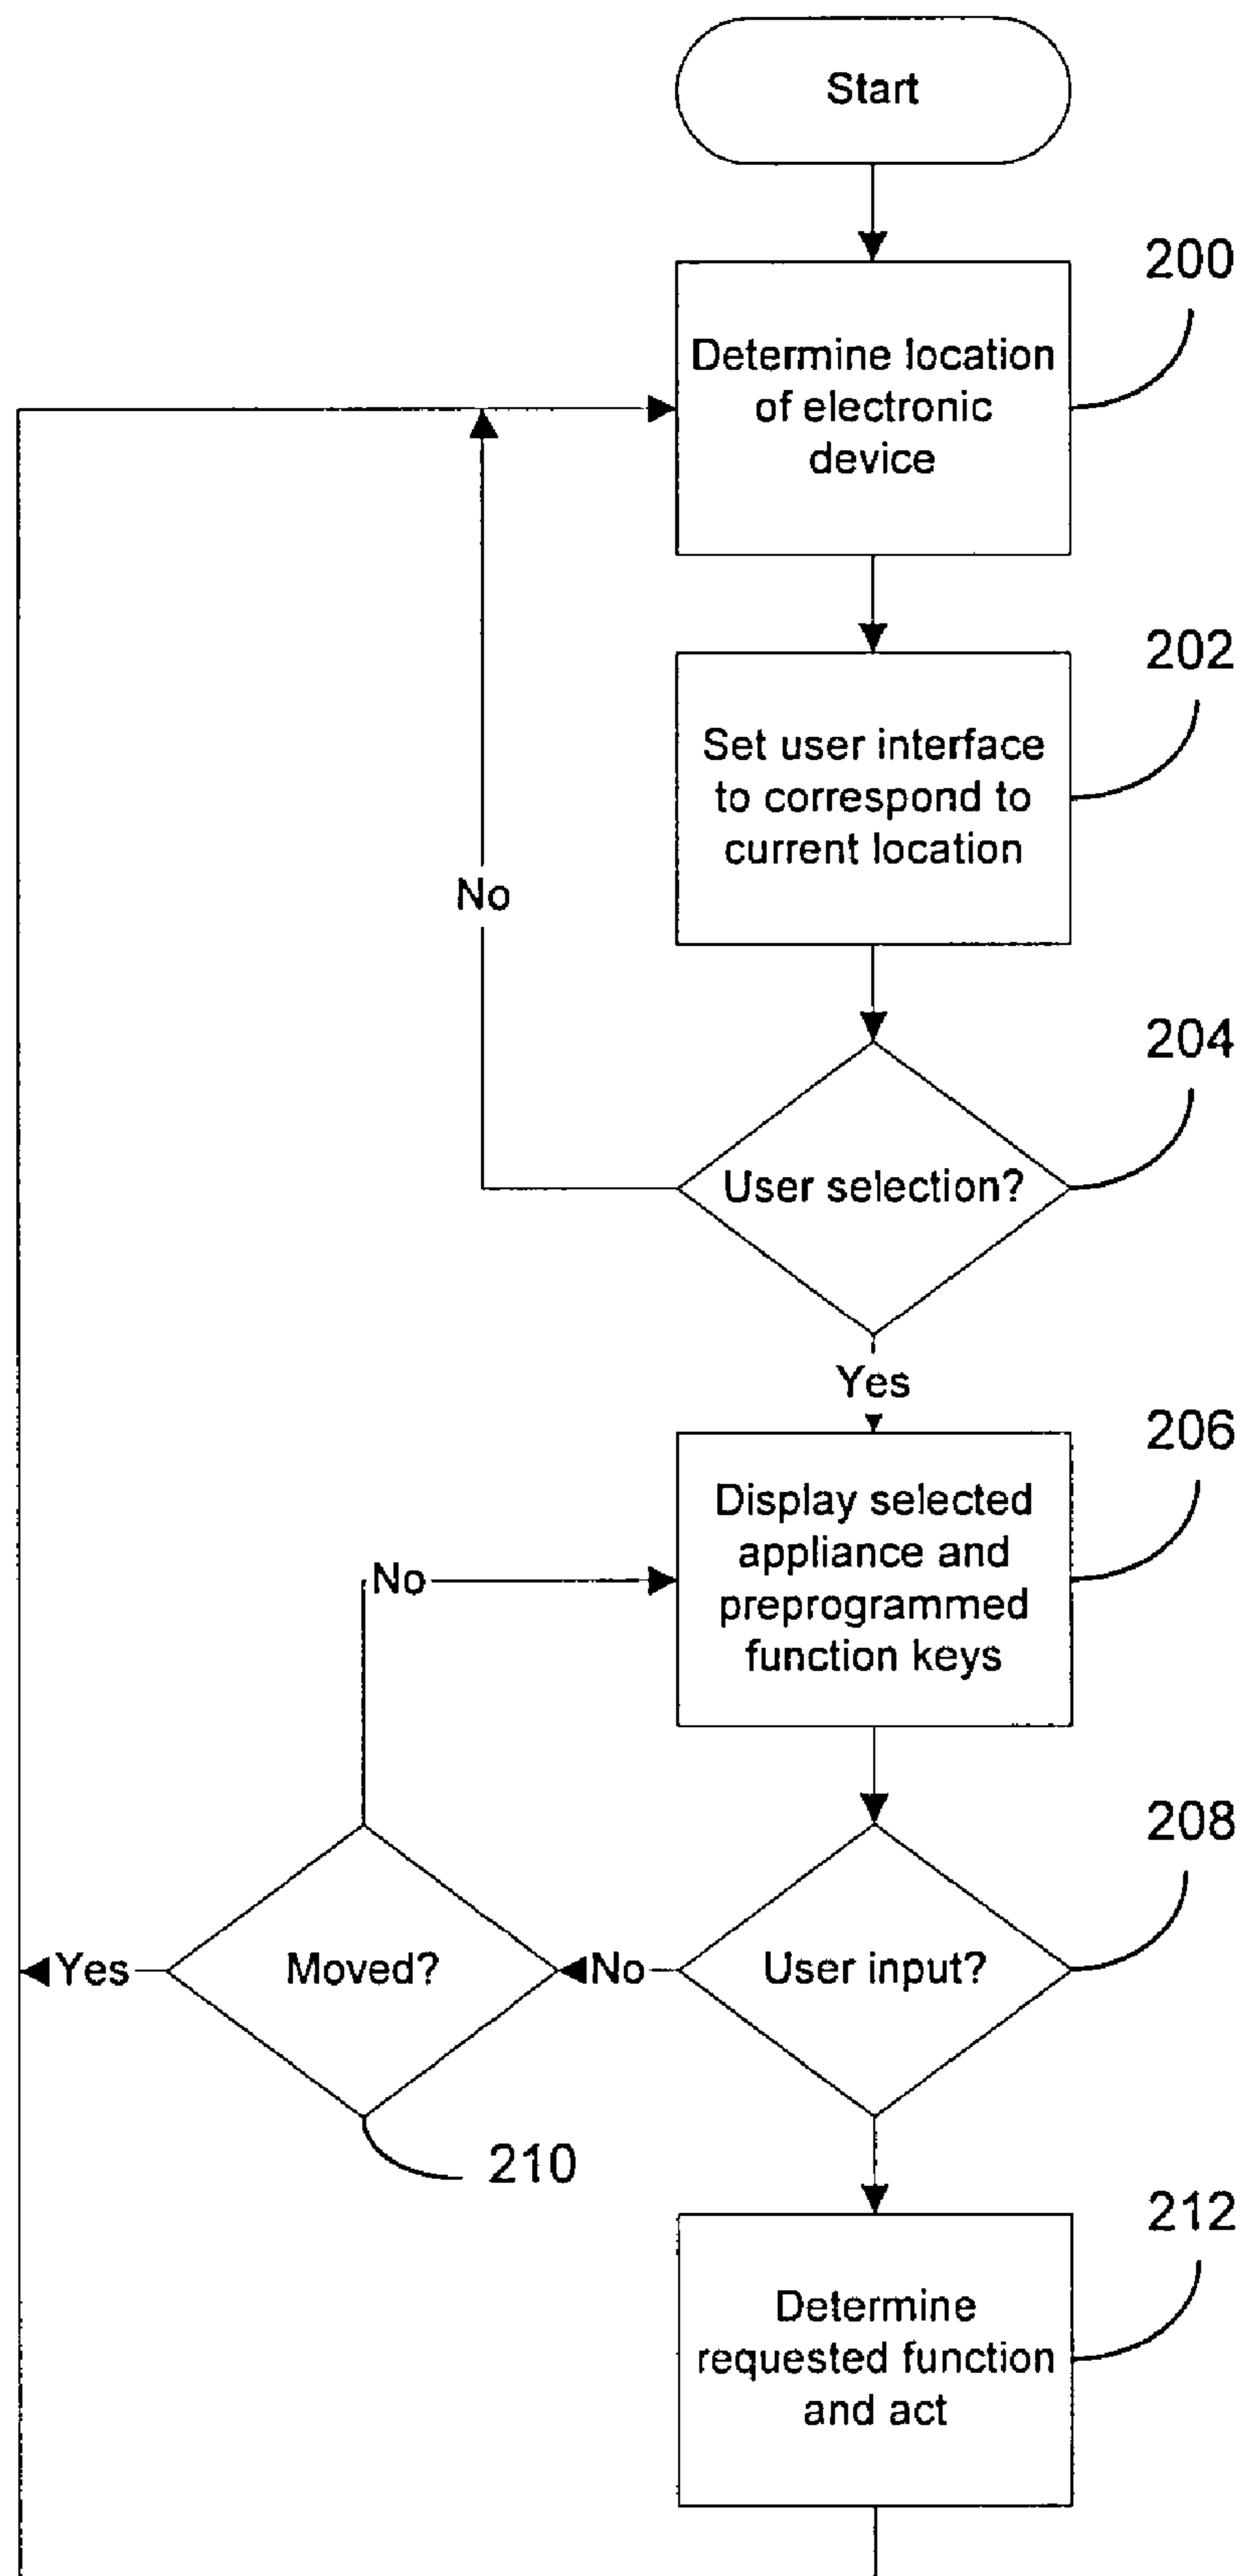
Start

200

Determine location of electronic device

202

Set user interface to correspond to current location

No

204

User selection?

Yes

206

Display selected appliance and preprogrammed function keys

No

208

Yes

Moved?

No

User input?

210

212

Determine requested function and act